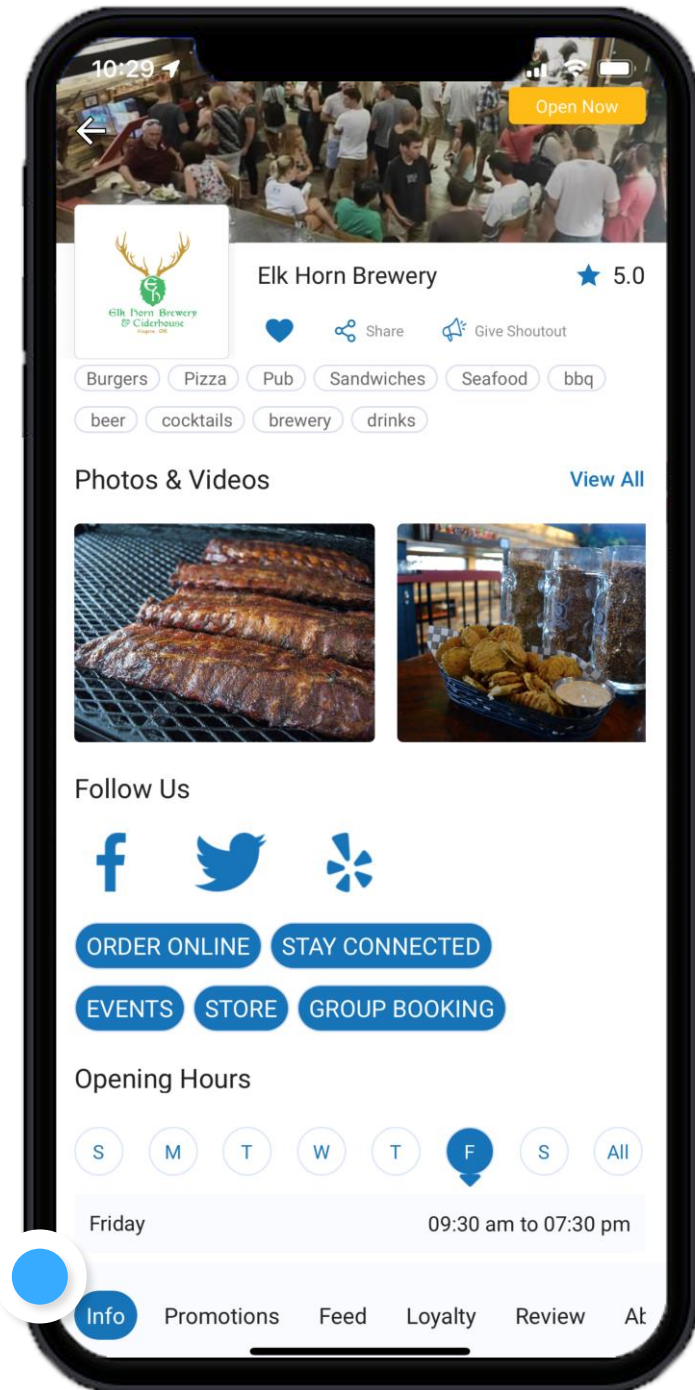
10:29

Open Now

Elk Horn Brewery & Ciderhouse

Elk Horn Brewery

5.0

Share

Give Shoutout

Burgers Pizza Pub Sandwiches Seafood bbq

beer cocktails brewery drinks

Photos & Videos

View All

Follow Us

ORDER ONLINE

STAY CONNECTED

EVENTS

STORE

GROUP BOOKING

Opening Hours

S M T W T F S All

Friday 09:30 am to 07:30 pm

Info Promotions Feed Loyalty Review Ab